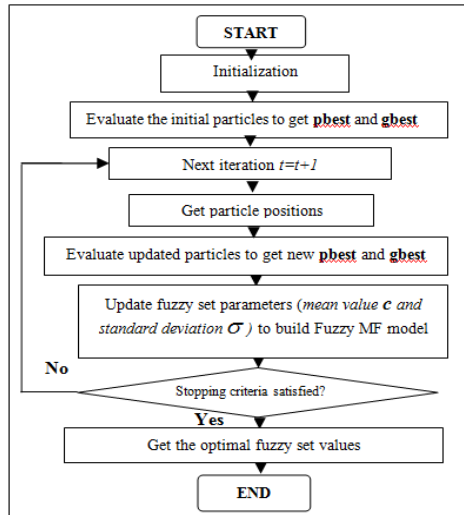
START

Initialization

Evaluate the initial particles to get pbest and gbest

Next iteration $t=t+1$

Get particle positions

Evaluate updated particles to get new pbest and gbest

Update fuzzy set parameters (mean value $c$ and standard deviation $\sigma$ ) to build Fuzzy MF model

No

Stopping criteria satisfied?

Yes

Get the optimal fuzzy set values

END